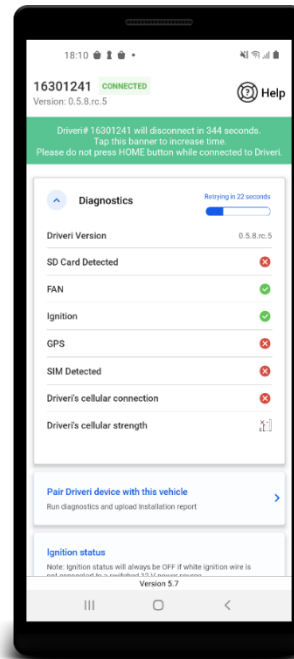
18:10

16301241 CONNECTED
Version: 0.5.8.rc.5

Help

Driveri# 16301241 will disconnect in 344 seconds.
Tap this banner to increase time.
Please do not press HOME button while connected to Driveri.

Diagnostics

Retrying in 22 seconds

Driveri Version 0.5.8.rc.5

SD Card Detected

FAN

Ignition

GPS

SIM Detected

Driveri's cellular connection

Driveri's cellular strength

Pair Driveri device with this vehicle

Run diagnostics and upload Installation report

Ignition status

Note: Ignition status will always be OFF if white ignition wire is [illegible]

Version 5.7